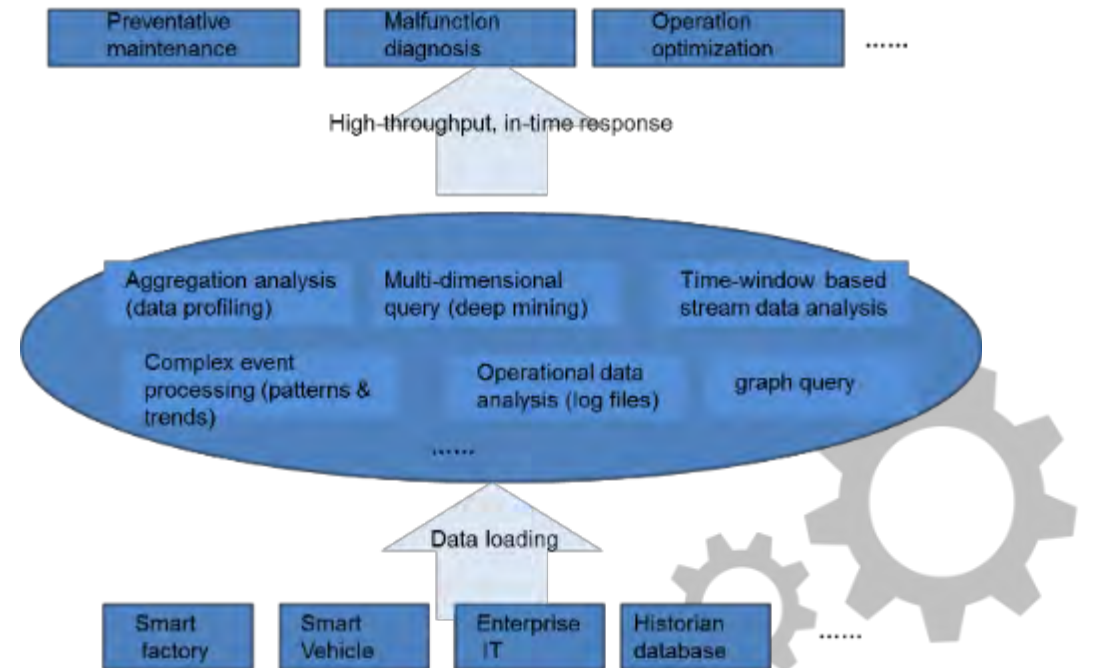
Preventative maintenance

Malfunction diagnosis

Operation optimization

......

High-throughput, in-time response

Aggregation analysis (data profiling)

Multi-dimensional query (deep mining)

Time-window based stream data analysis

Complex event processing (patterns & trends)

Operational data analysis (log files)

graph query

......

Data loading

Smart factory

Smart Vehicle

Enterprise IT

Historian database

......